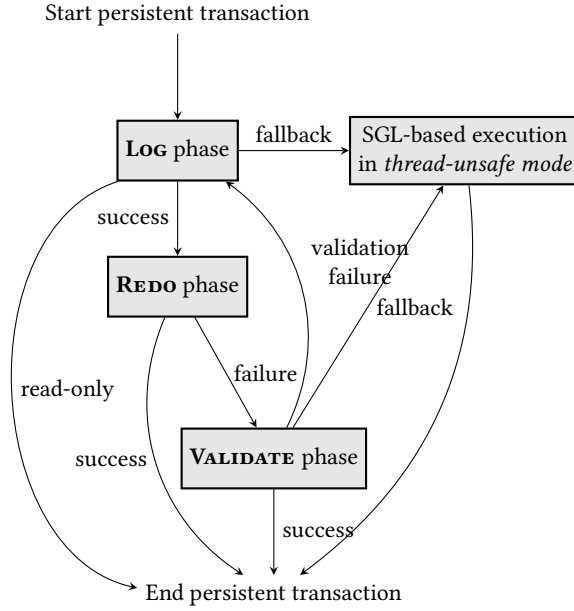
Start persistent transaction

Log phase

fallback

SGL-based execution in *thread-unsafe mode*

success

validation failure

Redo phase

fallback

read-only

failure

success

Validate phase

success

End persistent transaction